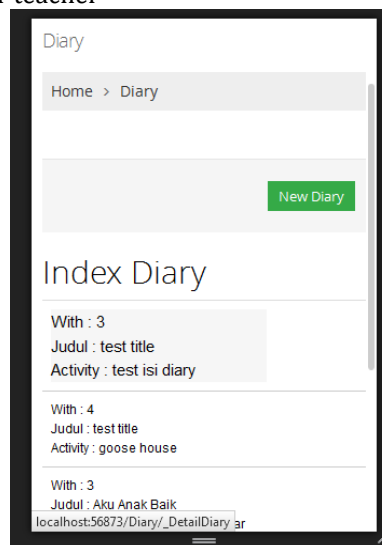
r teacher

Diary

Home > Diary

New Diary

Index Diary

With : 3
Judul : test title
Activity : test isi diary

With : 4
Judul : test title
Activity : goose house

With : 3
Judul : Aku Anak Baik
localhost:56873/Diary/_DetailDiary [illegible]ar